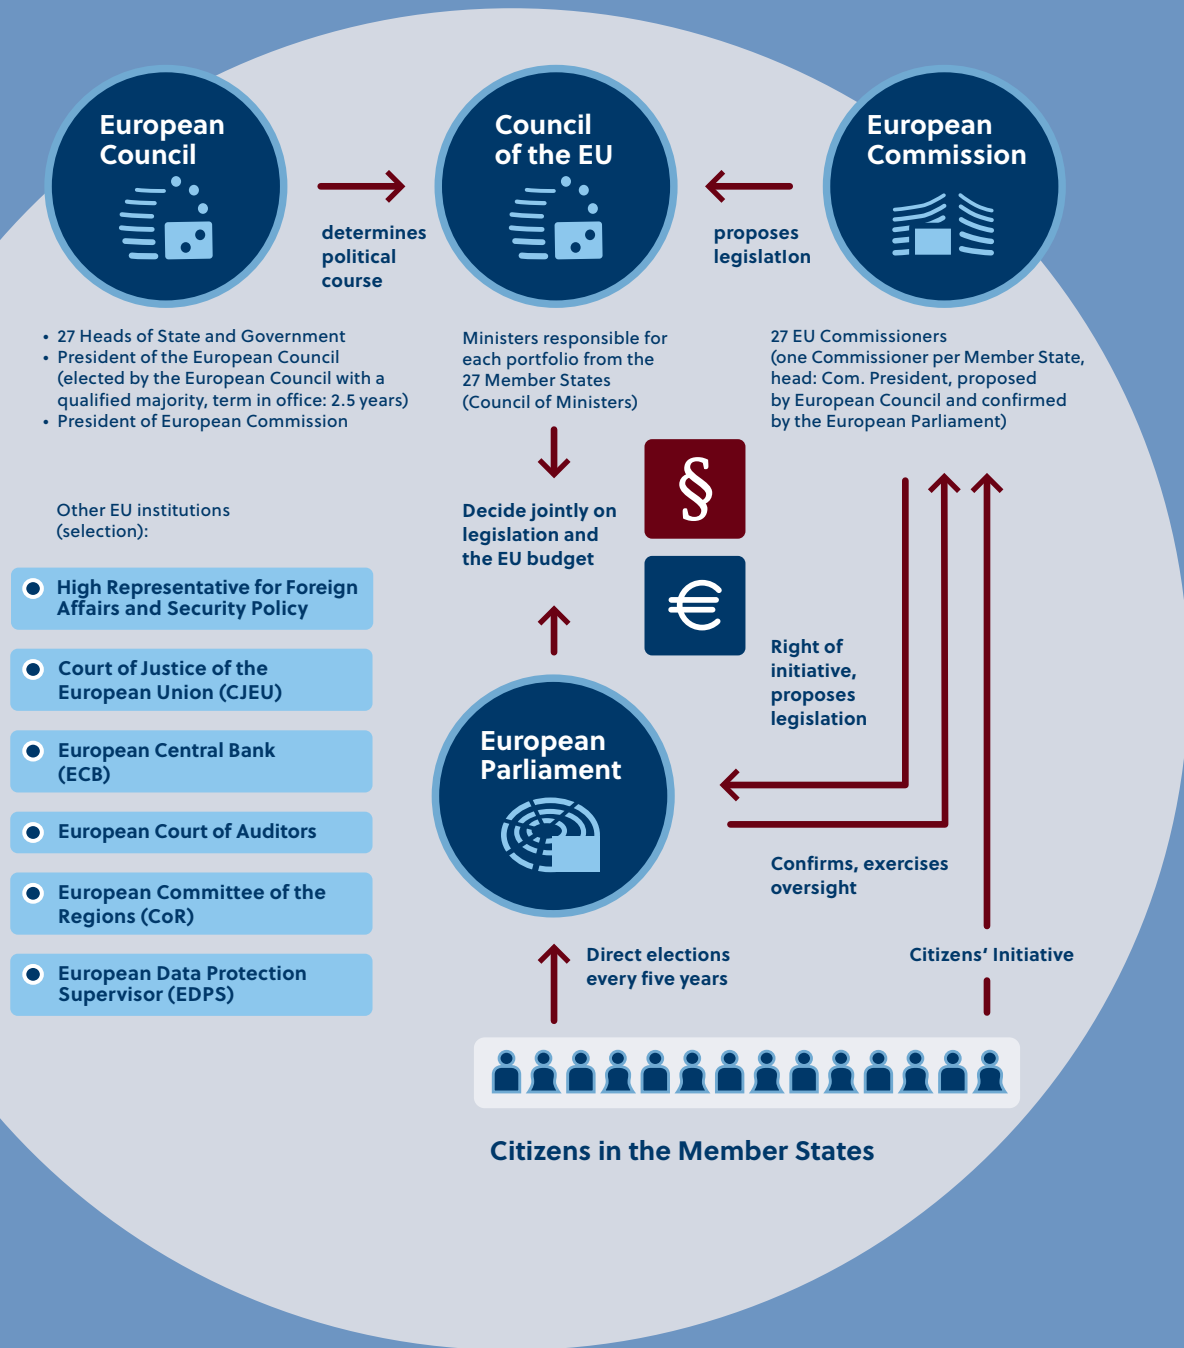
European Council

determines political course

Council of the EU

proposes legislation

European Commission

• 27 Heads of State and Government
• President of the European Council (elected by the European Council with a qualified majority, term in office: 2.5 years)
• President of European Commission

Ministers responsible for each portfolio from the 27 Member States (Council of Ministers)

27 EU Commissioners (one Commissioner per Member State, head: Com. President, proposed by European Council and confirmed by the European Parliament)

Other EU institutions (selection):

Decide jointly on legislation and the EU budget

§

€

High Representative for Foreign Affairs and Security Policy

Court of Justice of the European Union (CJEU)

European Central Bank (ECB)

European Court of Auditors

European Committee of the Regions (CoR)

European Data Protection Supervisor (EDPS)

Right of initiative, proposes legislation

European Parliament

Confirms, exercises oversight

Direct elections every five years

Citizens' Initiative

Citizens in the Member States